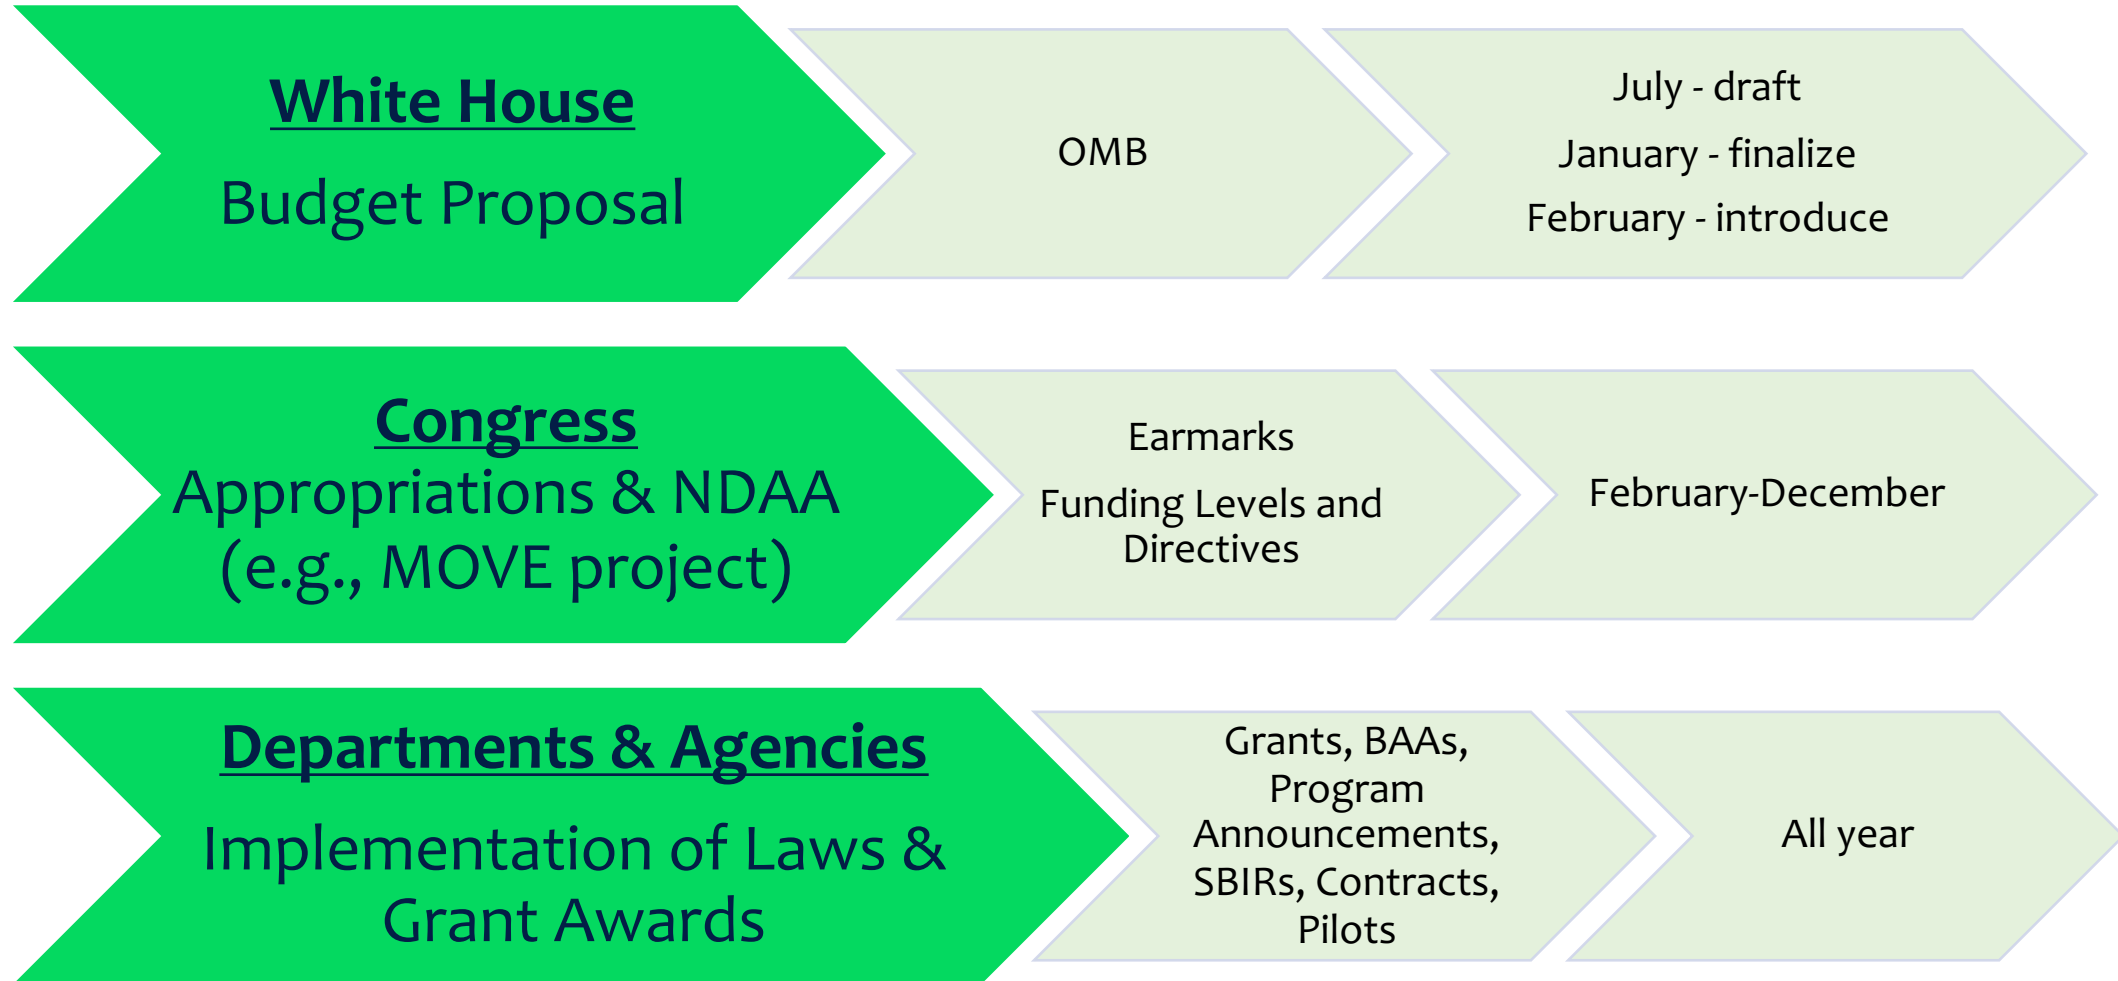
White House
Budget Proposal

OMB

July - draft
January - finalize
February - introduce

Congress
Appropriations & NDAA (e.g., MOVE project)

Earmarks
Funding Levels and Directives

February-December

Departments & Agencies
Implementation of Laws & Grant Awards

Grants, BAAs, Program Announcements, SBIRs, Contracts, Pilots

All year